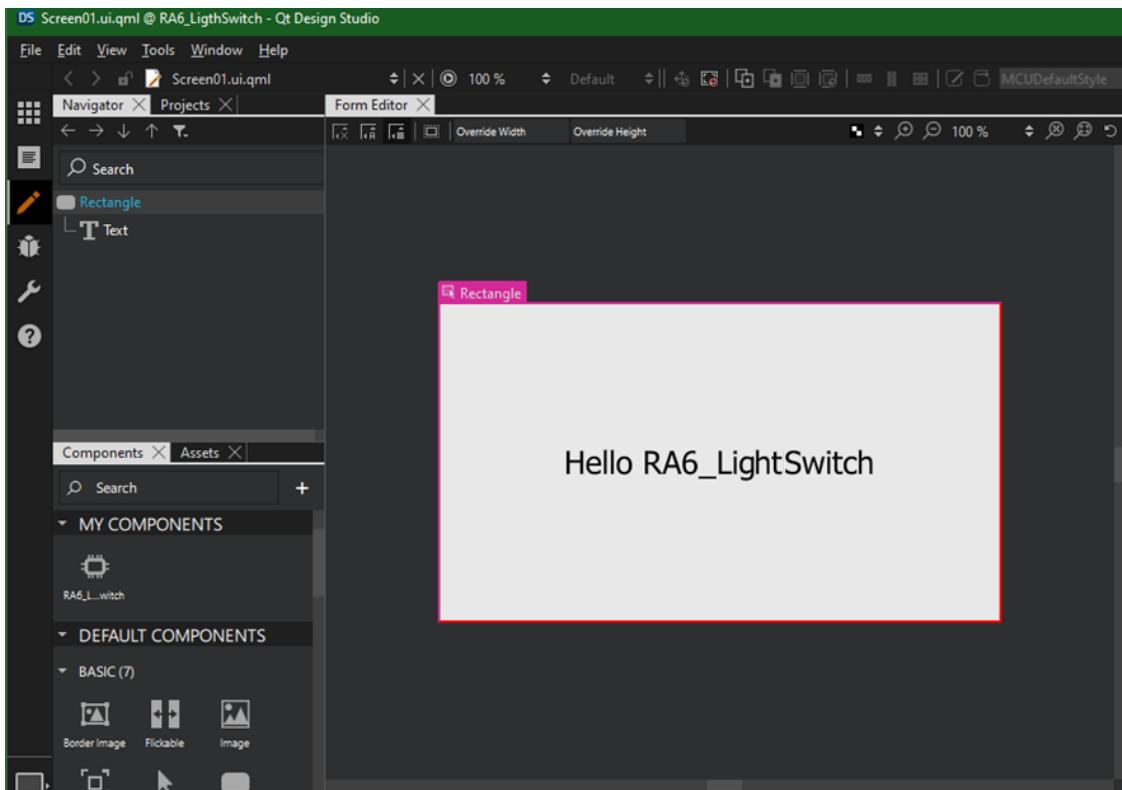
DS Screen01.ui.qml @ RA6_LigthSwitch - Qt Design Studio

File Edit View Tools Window Help

Screen01.ui.qml 100 % Default MCUDefaultStyle

Navigator Projects

Form Editor

Override Width Override Height 100 %

Search

Rectangle
Text

Rectangle

Hello RA6_LightSwitch

Components Assets

Search

MY COMPONENTS

RA6_L...witch

DEFAULT COMPONENTS

BASIC (7)

Border Image Flickable Image